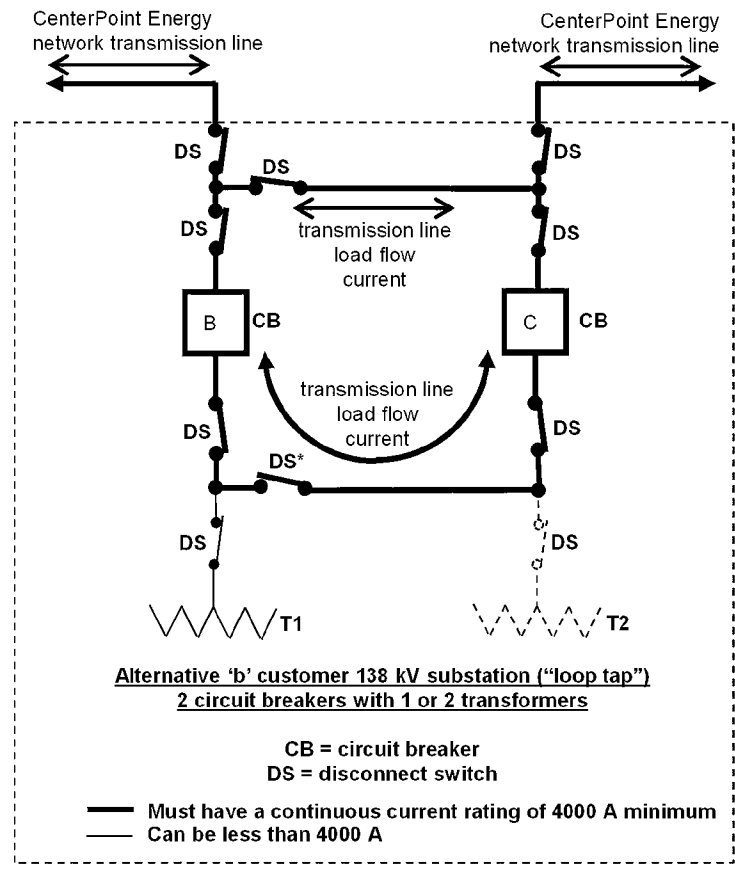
CenterPoint Energy network transmission line

CenterPoint Energy network transmission line

DS

DS

DS

DS

DS

transmission line load flow current

B

CB

C

CB

transmission line load flow current

DS

DS

DS*

DS

DS

T1

T2

Alternative ‘b’ customer 138 kV substation (“loop tap”)
2 circuit breakers with 1 or 2 transformers

CB = circuit breaker
DS = disconnect switch

Must have a continuous current rating of 4000 A minimum
Can be less than 4000 A